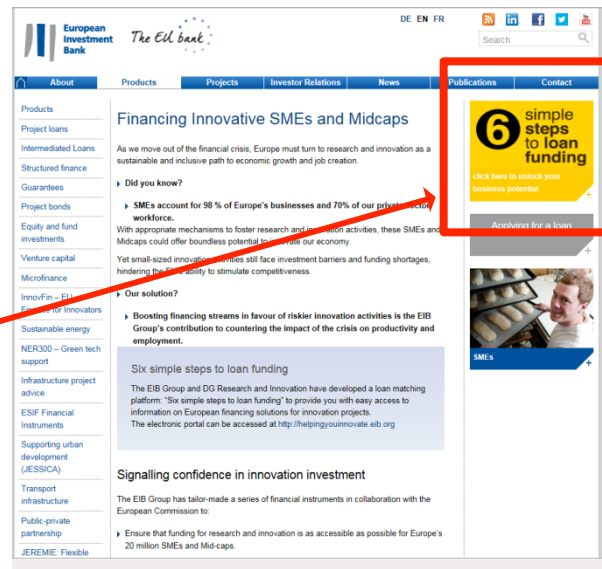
European Investment Bank

The EU bank

DE EN FR

Search

About | Products | Projects | Investor Relations | News | Publications | Contact

Products
Project loans
Intermediated Loans
Structured finance
Guarantees
Project bonds
Equity and fund investments
Venture capital
Microfinance
InnovFin – EU Finance for Innovators
Sustainable energy
NER300 – Green tech support
Infrastructure project advice
ESIF Financial Instruments
Supporting urban development (JESSICA)
Transport infrastructure
Public-private partnership
JEREMIE: Flexible

Financing Innovative SMEs and Midcaps

As we move out of the financial crisis, Europe must turn to research and innovation as a sustainable and inclusive path to economic growth and job creation.

Did you know?

SMEs account for 98 % of Europe's businesses and 70% of our private sector workforce.

With appropriate mechanisms to foster research and innovation activities, these SMEs and Midcaps could offer boundless potential to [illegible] our economy.

Yet small-sized innovation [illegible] still face investment barriers and funding shortages, hindering the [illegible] ability to stimulate competitiveness.

Our solution?

Boosting financing streams in favour of riskier innovation activities is the EIB Group's contribution to countering the impact of the crisis on productivity and employment.

Six simple steps to loan funding

The EIB Group and DG Research and Innovation have developed a loan matching platform: "Six simple steps to loan funding" to provide you with easy access to information on European financing solutions for innovation projects.
The electronic portal can be accessed at http://helpingyouinnovate.eib.org

Signalling confidence in innovation investment

The EIB Group has tailor-made a series of financial instruments in collaboration with the European Commission to:

Ensure that funding for research and innovation is as accessible as possible for Europe's 20 million SMEs and Mid-caps.

6 simple steps to loan funding

click here to unlock your business potential

Applying for a loan

SMEs